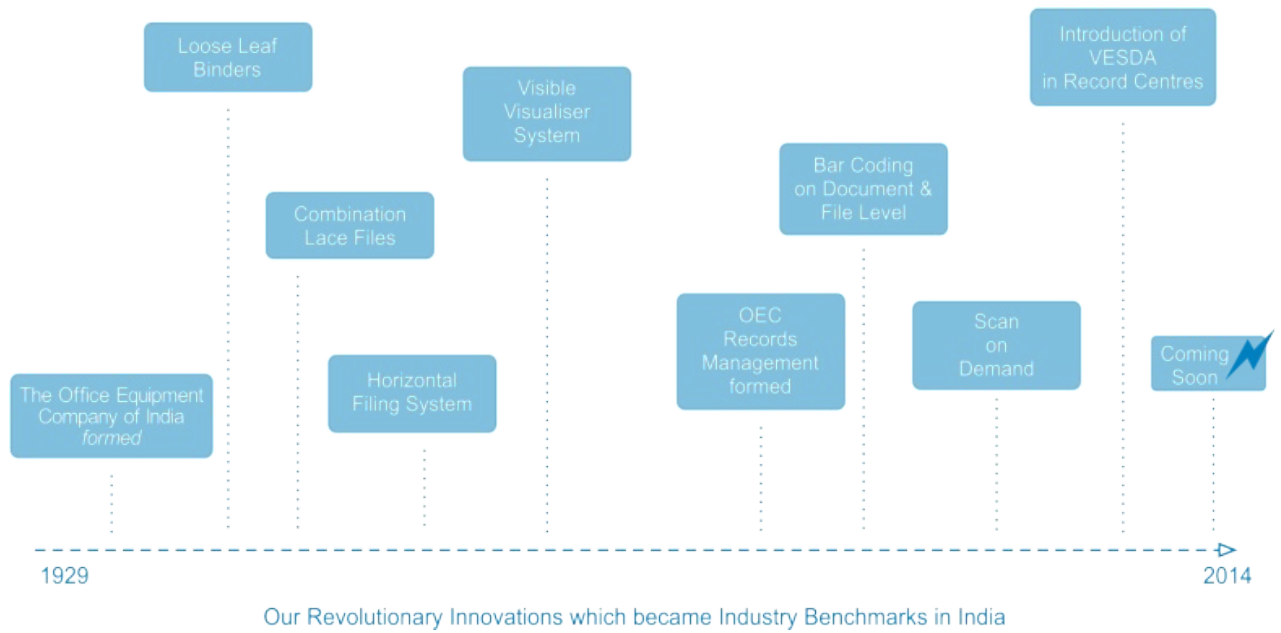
The Office Equipment Company of India *formed*

Loose Leaf Binders

Combination Lace Files

Horizontal Filing System

Visible Visualiser System

OEC Records Management formed

Bar Coding on Document & File Level

Scan on Demand

Introduction of VESDA in Record Centres

Coming Soon

1929

2014

Our Revolutionary Innovations which became Industry Benchmarks in India